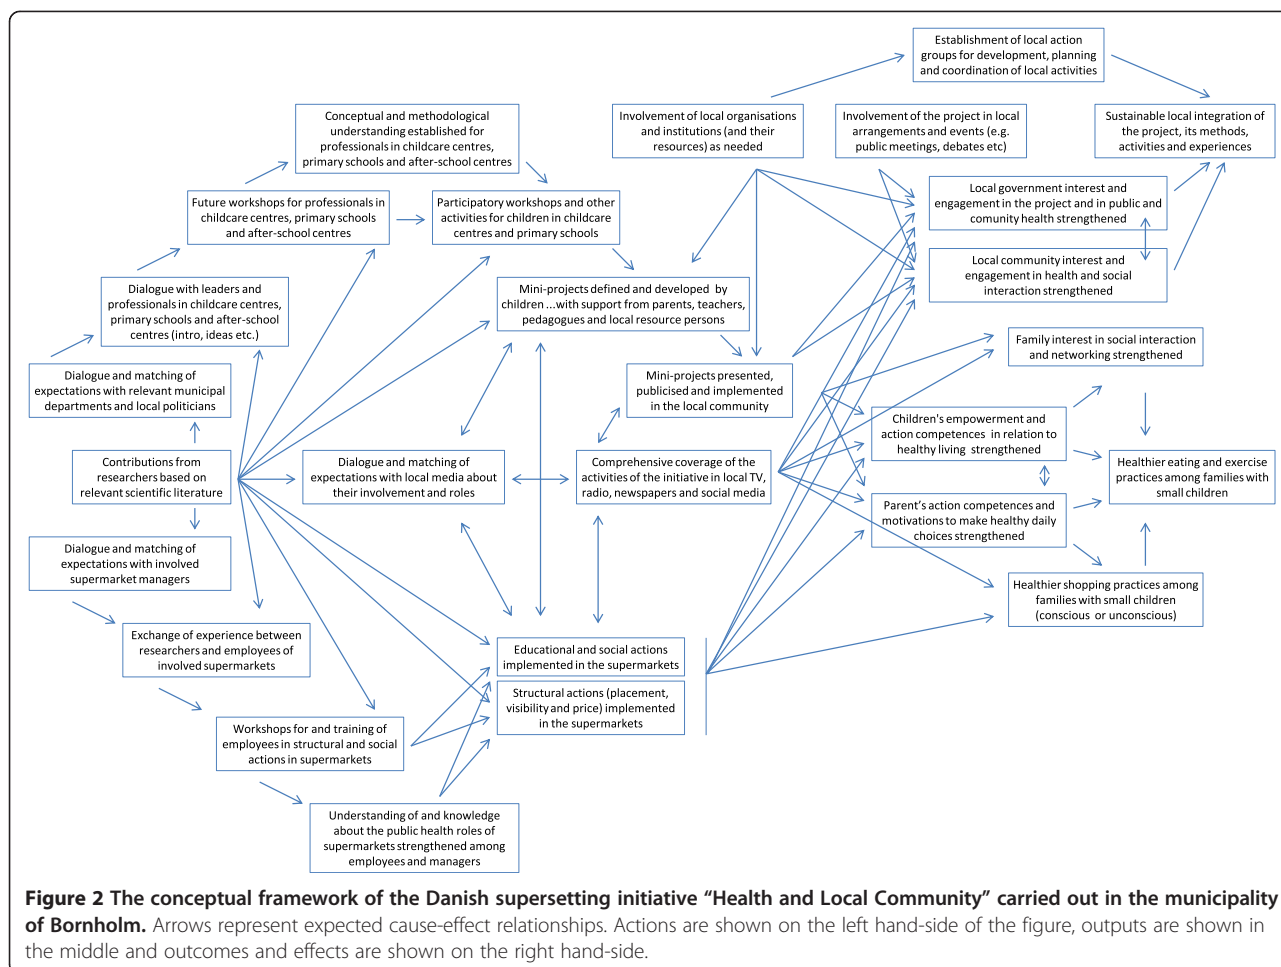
Establishment of local action groups for development, planning and coordination of local activities

Conceptual and methodological understanding established for professionals in childcare centres, primary schools and after-school centres

Involvement of local organisations and institutions (and their resources) as needed

Involvement of the project in local arrangements and events (e.g. public meetings, debates etc)

Sustainable local integration of the project, its methods, activities and experiences

Future workshops for professionals in childcare centres, primary schools and after-school centres

Participatory workshops and other activities for children in childcare centres and primary schools

Local government interest and engagement in the project and in public and comunity health strengthened

Local community interest and engagement in health and social interaction strengthened

Dialogue with leaders and professionals in childcare centres, primary schools and after-school centres (intro, ideas etc.)

Mini-projects defined and developed by children ...with support from parents, teachers, pedagogues and local resource persons

Family interest in social interaction and networking strengthened

Dialogue and matching of expectations with relevant municipal departments and local politicians

Mini-projects presented, publicised and implemented in the local community

Children's empowerment and action competences in relation to healthy living strengthened

Contributions from researchers based on relevant scientific literature

Dialogue and matching of expectations with local media about their involvement and roles

Comprehensive coverage of the activities of the initiative in local TV, radio, newspapers and social media

Healthier eating and exercise practices among families with small children

Parent's action competences and motivations to make healthy daily choices strengthened

Dialogue and matching of expectations with involved supermarket managers

Healthier shopping practices among families with small children (conscious or unconscious)

Exchange of experience between researchers and employees of involved supermarkets

Educational and social actions implemented in the supermarkets

Structural actions (placement, visibility and price) implemented in the supermarkets

Workshops for and training of employees in structural and social actions in supermarkets

Understanding of and knowledge about the public health roles of supermarkets strengthened among employees and managers

**Figure 2 The conceptual framework of the Danish supersetting initiative "Health and Local Community" carried out in the municipality of Bornholm.** Arrows represent expected cause-effect relationships. Actions are shown on the left hand-side of the figure, outputs are shown in the middle and outcomes and effects are shown on the right hand-side.